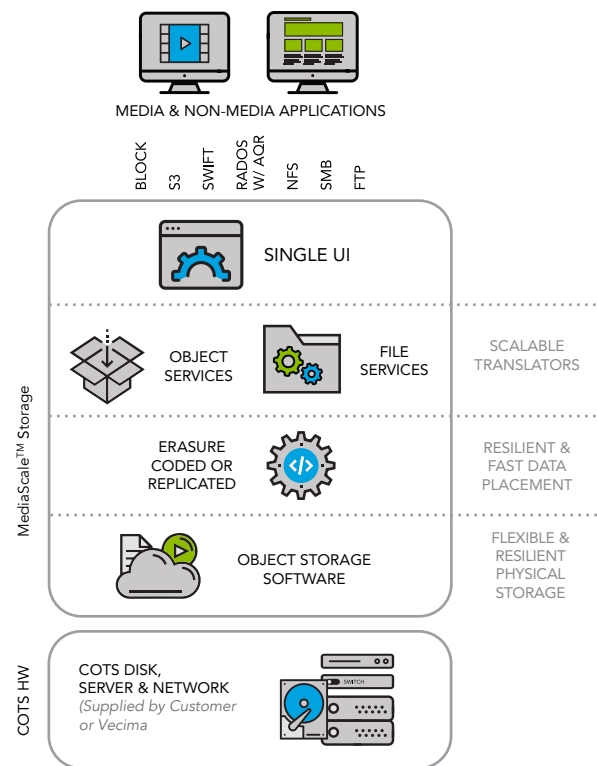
MEDIA & NON-MEDIA APPLICATIONS

BLOCK
S3
SWIFT
RADOS W/ AQR
NFS
SMB
FTP

MediaScale™ Storage

SINGLE UI

OBJECT SERVICES

FILE SERVICES

SCALABLE TRANSLATORS

ERASURE CODED OR REPLICATED

RESILIENT & FAST DATA PLACEMENT

OBJECT STORAGE SOFTWARE

FLEXIBLE & RESILIENT PHYSICAL STORAGE

COTS HW

COTS DISK, SERVER & NETWORK
(Supplied by Customer or Vecima

SWITCH